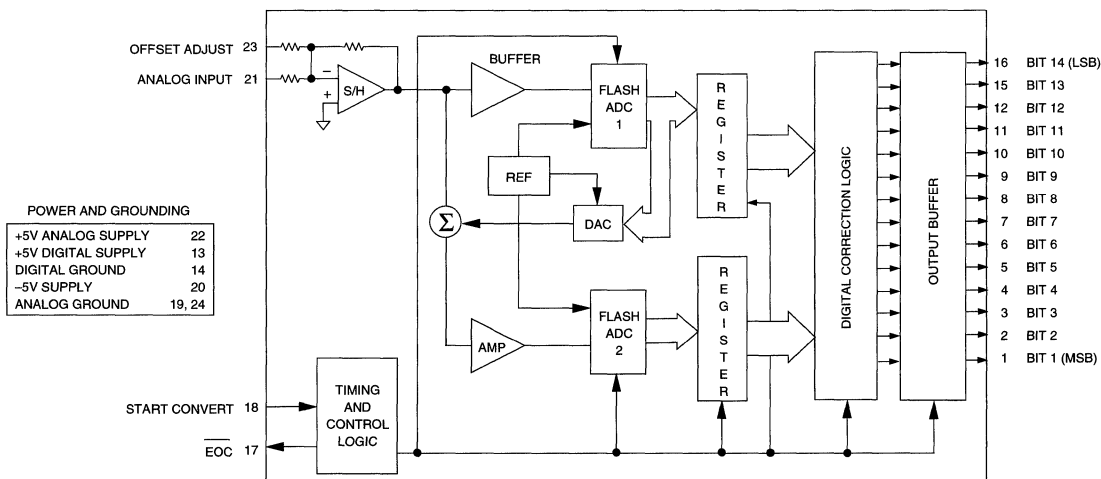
OFFSET ADJUST 23

ANALOG INPUT 21

S/H

BUFFER

FLASH ADC 1

REGISTER

DIGITAL CORRECTION LOGIC

OUTPUT BUFFER

16 BIT 14 (LSB)
15 BIT 13
12 BIT 12
11 BIT 11
10 BIT 10
9 BIT 9
8 BIT 8
7 BIT 7
6 BIT 6
5 BIT 5
4 BIT 4
3 BIT 3
2 BIT 2
1 BIT 1 (MSB)

REF

$\Sigma$

DAC

POWER AND GROUNDING

| | |
|---|---|
| +5V ANALOG SUPPLY | 22 |
| +5V DIGITAL SUPPLY | 13 |
| DIGITAL GROUND | 14 |
| –5V SUPPLY | 20 |
| ANALOG GROUND | 19, 24 |

AMP

FLASH ADC 2

REGISTER

START CONVERT 18

$\overline{EOC}$ 17

TIMING AND CONTROL LOGIC